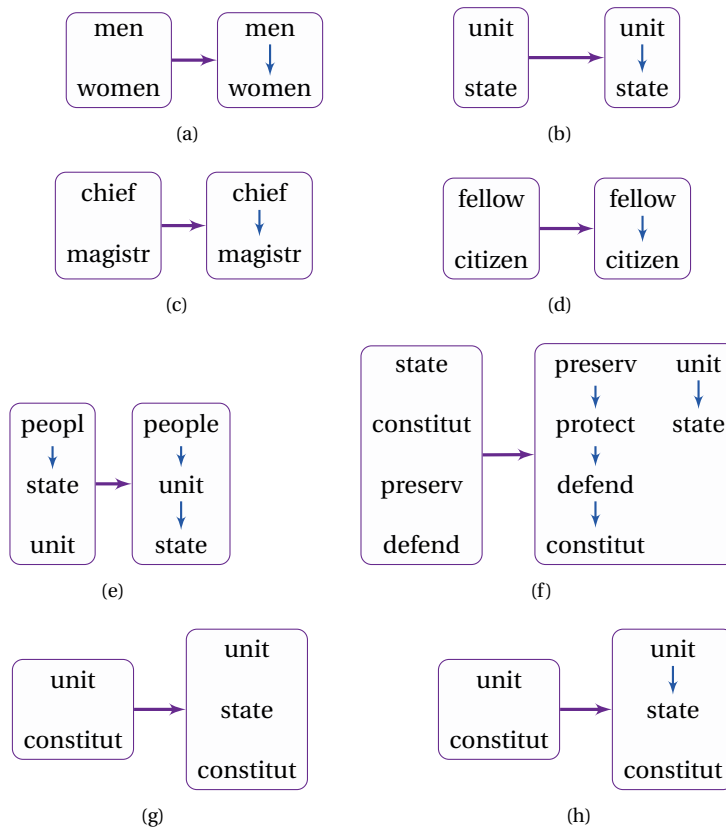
men
women

men
women

(a)

unit
state

unit
state

(b)

chief
magistr

chief
magistr

(c)

fellow
citizen

fellow
citizen

(d)

peopl
state
unit

people
unit
state

(e)

state
constitut
preserv
defend

preserv
protect
defend
constitut

unit
state

(f)

unit
constitut

unit
state
constitut

(g)

unit
constitut

unit
state
constitut

(h)